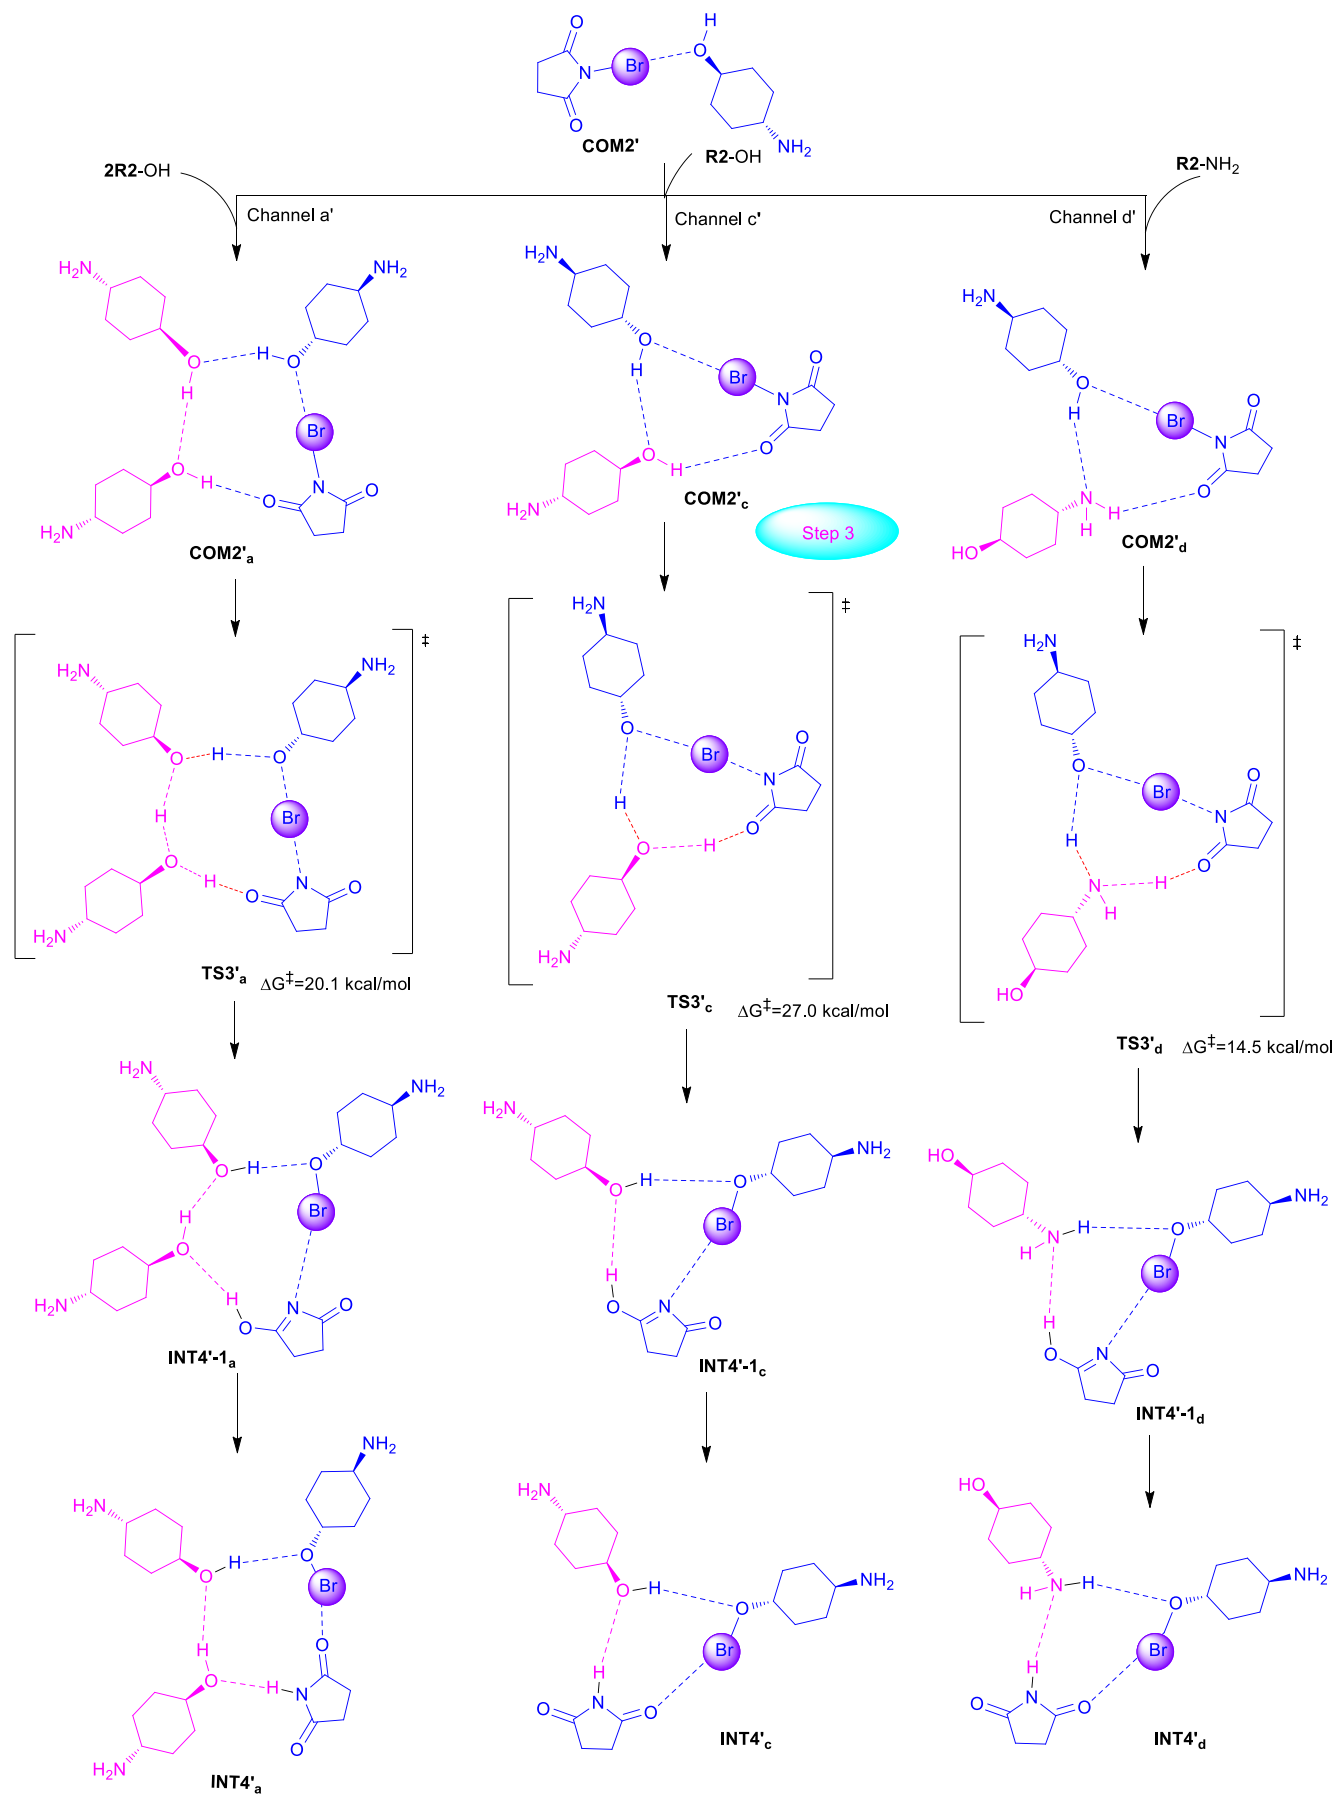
O
N
Br
H
O
O
NH$_2$
COM2'
R2-OH
2R2-OH
R2-NH$_2$
Channel a'
Channel c'
Channel d'

H$_2$N
NH$_2$
O
H
O
H
Br
O
H
O
N
O
H$_2$N
COM2'$_a$

H$_2$N
O
Br
N
O
H
O
H
O
H$_2$N
COM2'$_c$
Step 3

H$_2$N
O
Br
N
O
H
N
H
O
H
HO
COM2'$_d$

‡
TS3'$_a$ $\Delta G^‡$=20.1 kcal/mol

‡
TS3'$_c$ $\Delta G^‡$=27.0 kcal/mol

‡
TS3'$_d$ $\Delta G^‡$=14.5 kcal/mol

INT4'-1$_a$
INT4'-1$_c$
INT4'-1$_d$

INT4'$_a$
INT4'$_c$
INT4'$_d$